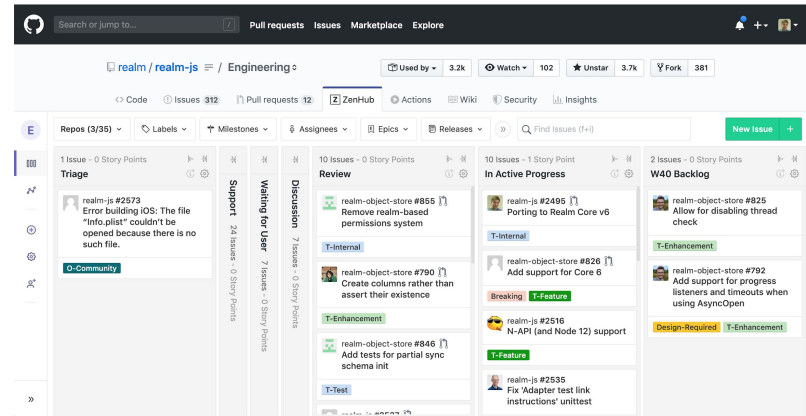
Search or jump to... / Pull requests Issues Marketplace Explore

realm / realm-js / Engineering

Used by 3.2k Watch 102 Unstar 3.7k Fork 381

<> Code Issues 312 Pull requests 12 ZenHub Actions Wiki Security Insights

E

Repos (3/35) Labels Milestones Assignees Epics Releases Find Issues (f+i) New Issue +

1 Issue - 0 Story Points
Triage

realm-js #2573
Error building iOS: The file "Info.plist" couldn't be opened because there is no such file.

O-Community

Support 24 Issues - 0 Story Points

Waiting for User 7 Issues - 0 Story Points

Discussion 7 Issues - 0 Story Points

10 Issues - 0 Story Points
Review

realm-object-store #855
Remove realm-based permissions system

T-Internal

realm-object-store #790
Create columns rather than assert their existence

T-Enhancement

realm-object-store #846
Add tests for partial sync schema init

T-Test

10 Issues - 1 Story Point
In Active Progress

realm-js #2495
Porting to Realm Core v6

T-Internal

realm-object-store #826
Add support for Core 6

Breaking T-Feature

realm-js #2516
N-API (and Node 12) support

T-Feature

realm-js #2535
Fix 'Adapter test link instructions' unittest

2 Issues - 0 Story Points
W40 Backlog

realm-object-store #825
Allow for disabling thread check

T-Enhancement

realm-object-store #792
Add support for progress listeners and timeouts when using AsyncOpen

Design-Required T-Enhancement

»